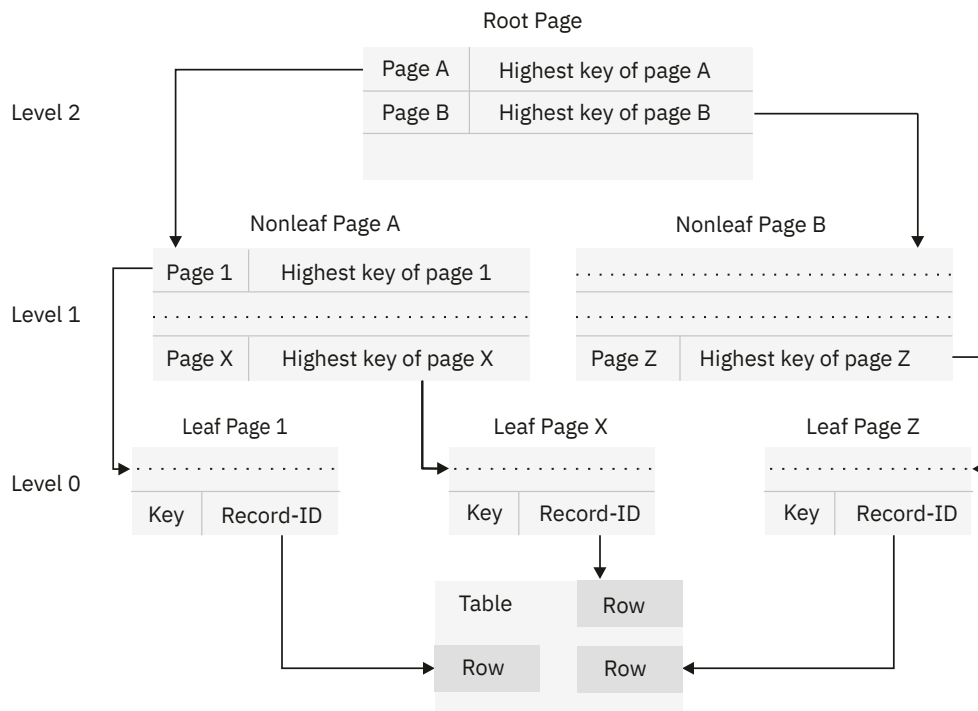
Root Page

| Page A | Highest key of page A |
|---|---|
| Page B | Highest key of page B |

Level 2

Nonleaf Page A

| Page 1 | Highest key of page 1 |
|---|---|
| ... | ... |
| Page X | Highest key of page X |

Nonleaf Page B

| ... | ... |
|---|---|
| ... | ... |
| Page Z | Highest key of page Z |

Level 1

Leaf Page 1

| ... | ... |
|---|---|
| Key | Record-ID |

Leaf Page X

| ... | ... |
|---|---|
| Key | Record-ID |

Leaf Page Z

| ... | ... |
|---|---|
| Key | Record-ID |

Level 0

Table

Row

Row

Row